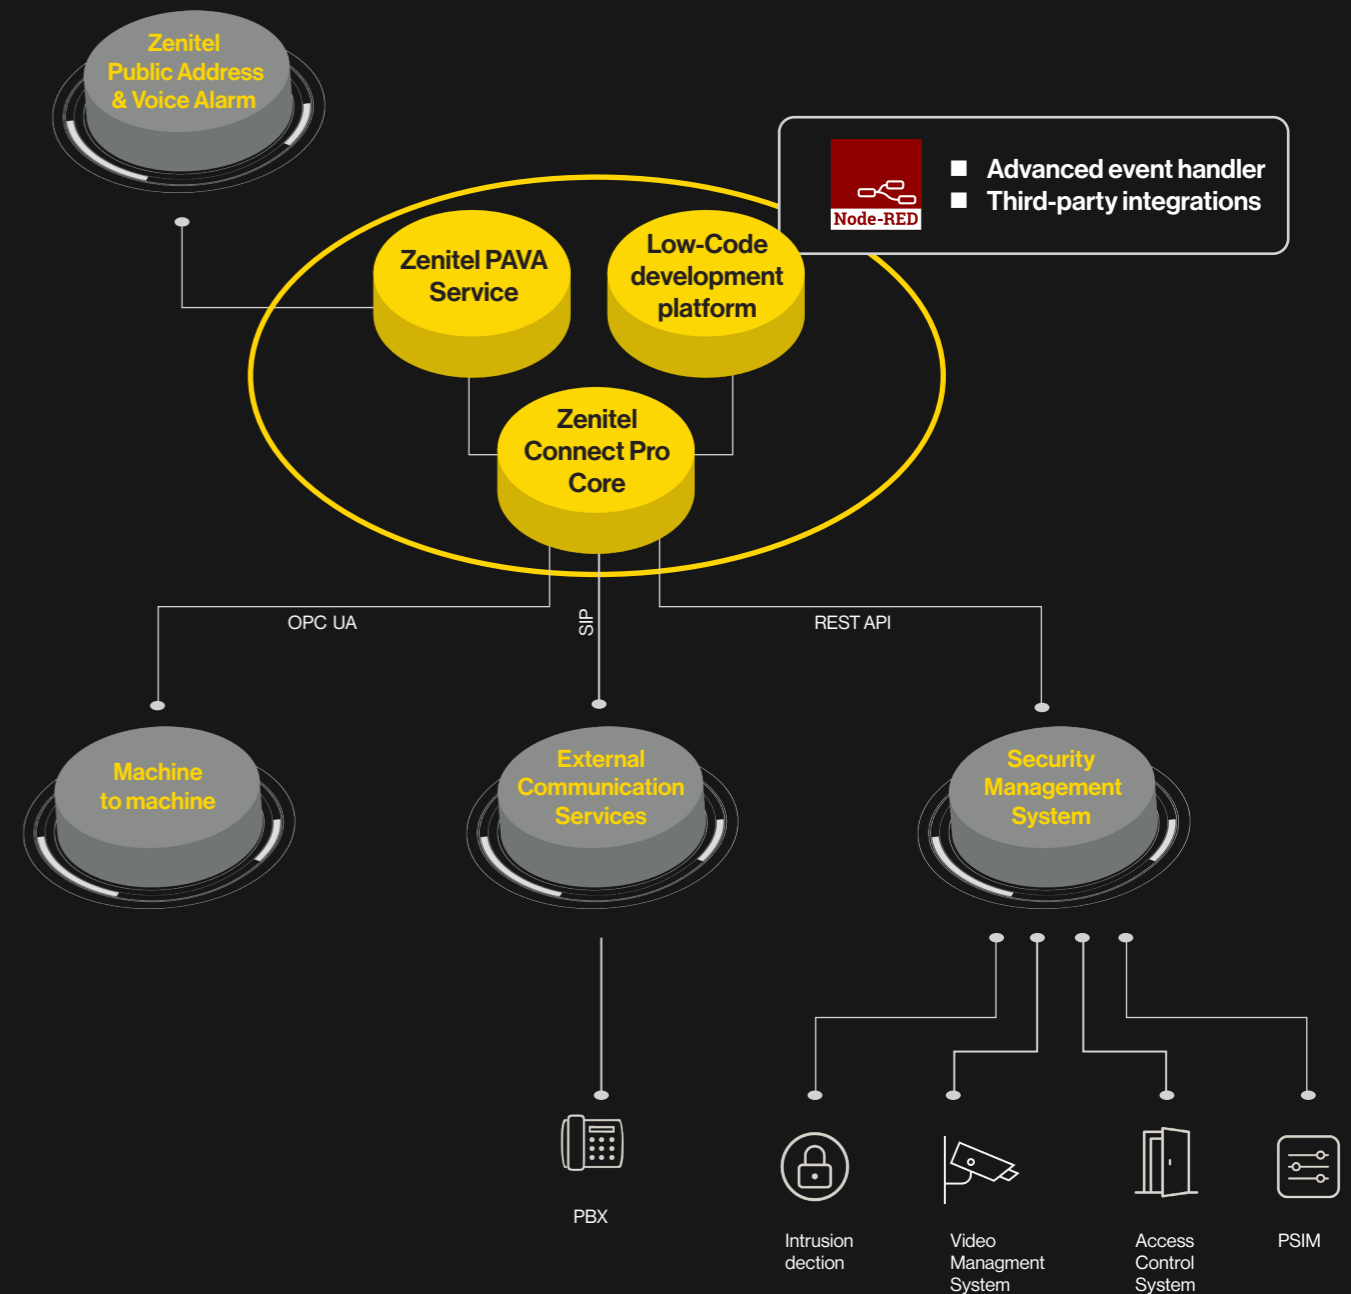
Zenitel Public Address & Voice Alarm

Node-RED

Advanced event handler
Third-party integrations

Zenitel PAVA Service

Low-Code development platform

Zenitel Connect Pro Core

OPC UA

SIP

REST API

Machine to machine

External Communication Services

Security Management System

PBX

Intrusion dection

Video Managment System

Access Control System

PSIM